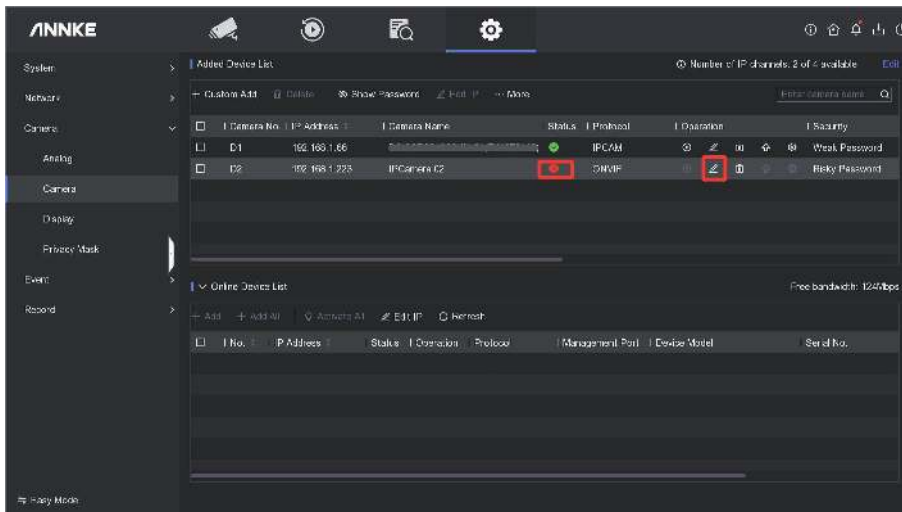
ANNKE

System
Network
Camera
Analog
Camera
Display
Privacy Mask
Event
Record

Added Device List
Number of IP channels: 2 of 4 available
Edit

+ Custom Add
Delete
Show Password
Edit IP
More
Enter camera name

| | Camera No. | IP Address | Camera Name | Status | Protocol | Operation | Security |
|---|---|---|---|---|---|---|---|
| | D1 | 192.168.1.66 | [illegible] | | IPCAM | | Weak Password |
| | D2 | 192.168.1.223 | IPCamera 02 | | ONVIF | | Risky Password |

Online Device List
Free bandwidth: 124Mbps

+ Add
+ Add All
Activate All
Edit IP
Refresh

| | No. | IP Address | Status | Operation | Protocol | Management Port | Device Model | Serial No. |
|---|---|---|---|---|---|---|---|---|

Easy Mode